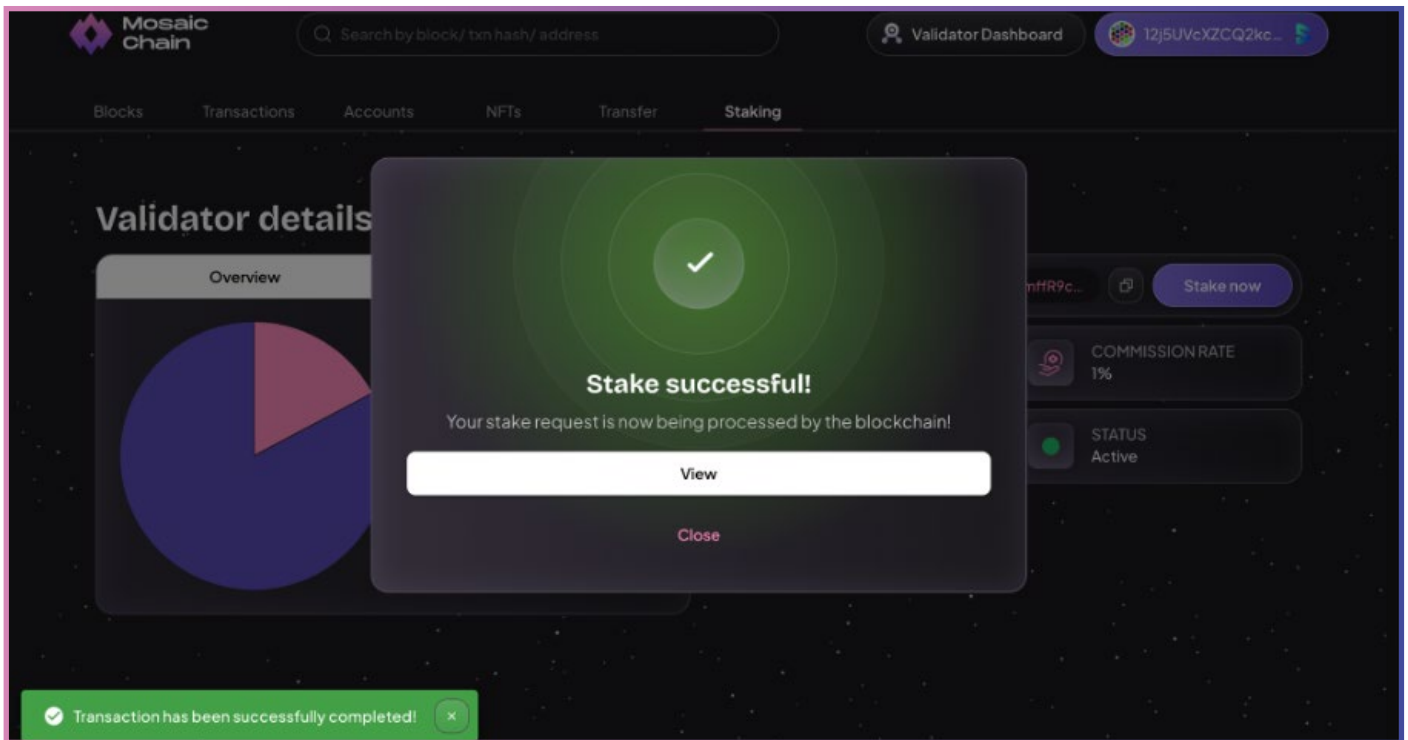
Mosaic Chain

Search by block/ txn hash/ address

Validator Dashboard

12j5UVcXZCQ2kc...

Blocks Transactions Accounts NFTs Transfer Staking

Validator details

Overview

nffR9c...

Stake now

COMMISSION RATE
1%

STATUS
Active

Stake successful!

Your stake request is now being processed by the blockchain!

View

Close

Transaction has been successfully completed!